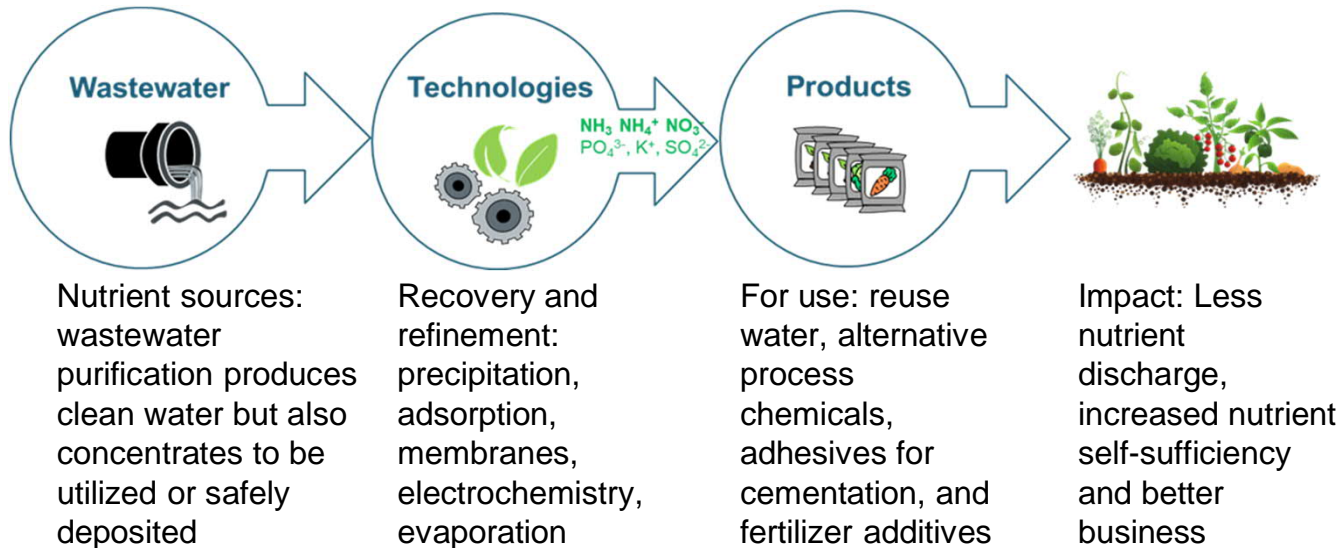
Wastewater

Technologies

$NH_3$ $NH_4^+$ $NO_3^-$
$PO_4^{3-}$, $K^+$, $SO_4^{2-}$

Products

Nutrient sources: wastewater purification produces clean water but also concentrates to be utilized or safely deposited

Recovery and refinement: precipitation, adsorption, membranes, electrochemistry, evaporation

For use: reuse water, alternative process chemicals, adhesives for cementation, and fertilizer additives

Impact: Less nutrient discharge, increased nutrient self-sufficiency and better business